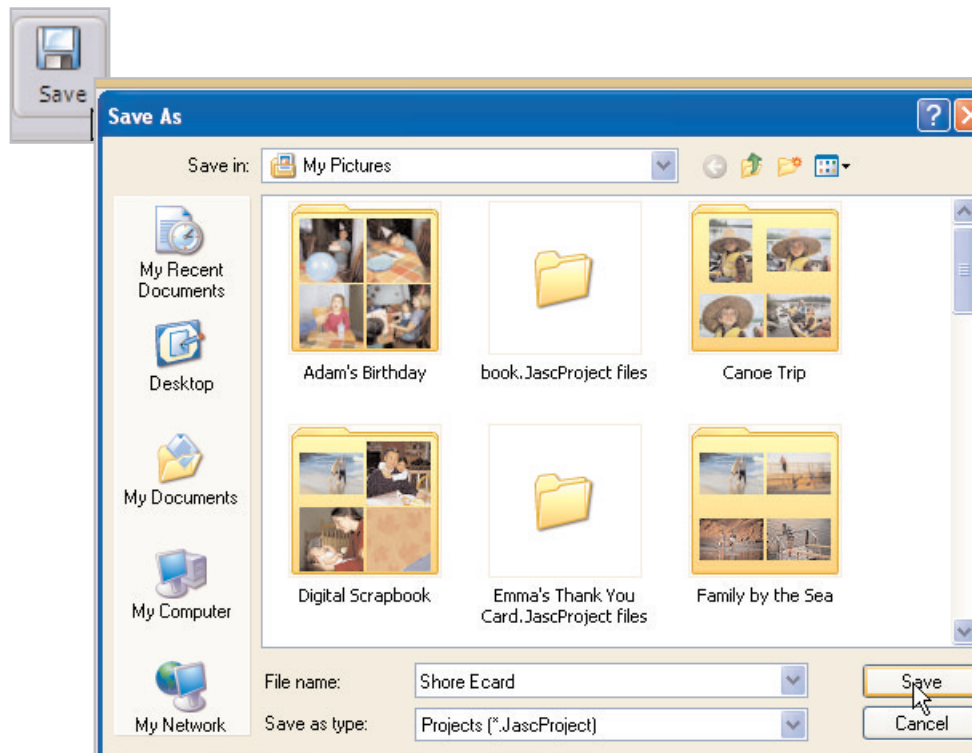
Save

Save As

Save in: My Pictures

My Recent Documents

Desktop

My Documents

My Computer

My Network

Adam's Birthday

book.JascProject files

Canoe Trip

Digital Scrapbook

Emma's Thank You Card.JascProject files

Family by the Sea

File name: Shore Ecard

Save as type: Projects (*.JascProject)

Save

Cancel